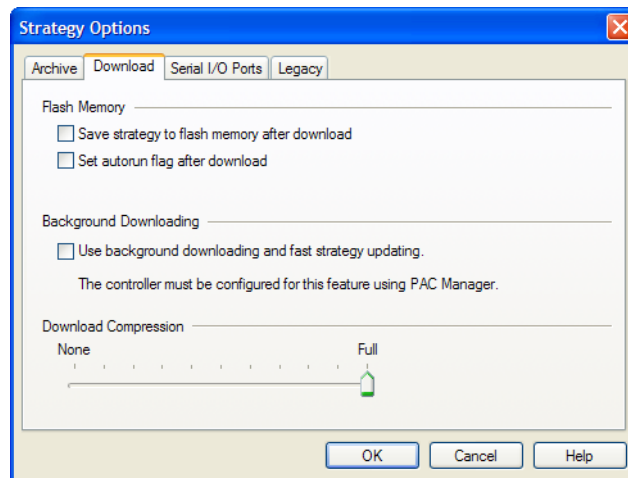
Strategy Options

Archive | Download | Serial I/O Ports | Legacy

Flash Memory

Save strategy to flash memory after download

Set autorun flag after download

Background Downloading

Use background downloading and fast strategy updating.

The controller must be configured for this feature using PAC Manager.

Download Compression

None

Full

OK

Cancel

Help